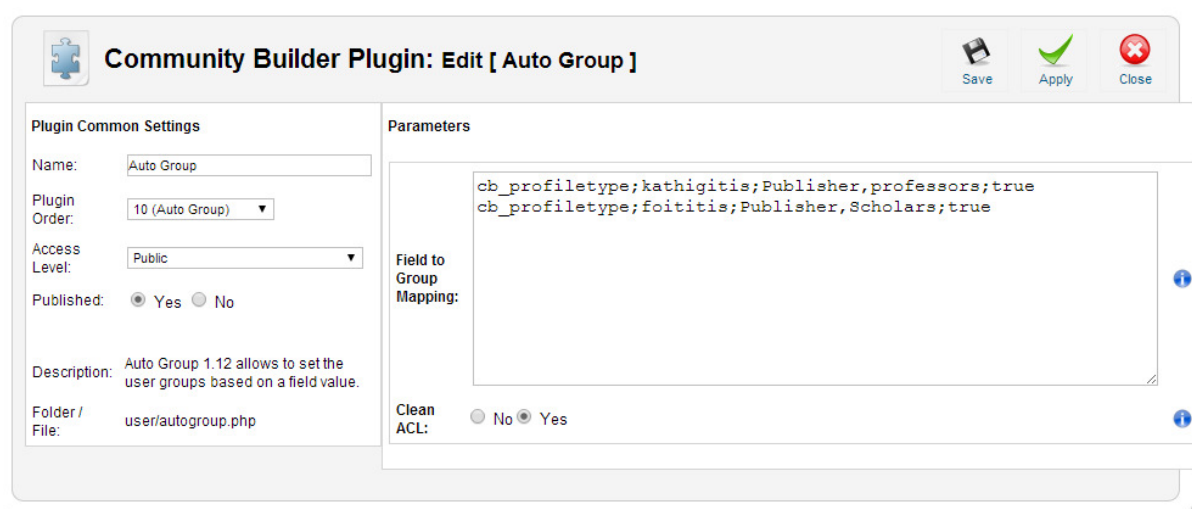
Community Builder Plugin: Edit [ Auto Group ]

Save
Apply
Close

Plugin Common Settings

Name: Auto Group

Plugin Order: 10 (Auto Group)

Access Level: Public

Published: Yes No

Description: Auto Group 1.12 allows to set the user groups based on a field value.

Folder / File: user/autogroup.php

Parameters

Field to Group Mapping:
cb_profiletype;kathigitis;Publisher,professors;true
cb_profiletype;foititis;Publisher,Scholars;true

Clean ACL: No Yes